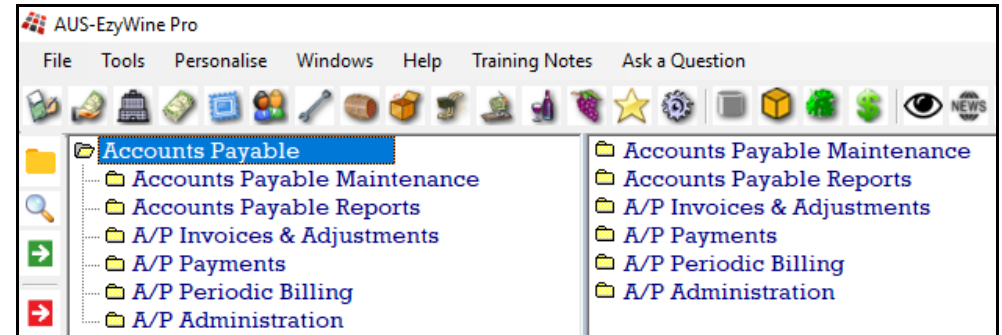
AUS-EzyWine Pro

File Tools Personalise Windows Help Training Notes Ask a Question

NEWS

Accounts Payable
Accounts Payable Maintenance
Accounts Payable Reports
A/P Invoices & Adjustments
A/P Payments
A/P Periodic Billing
A/P Administration

Accounts Payable Maintenance
Accounts Payable Reports
A/P Invoices & Adjustments
A/P Payments
A/P Periodic Billing
A/P Administration